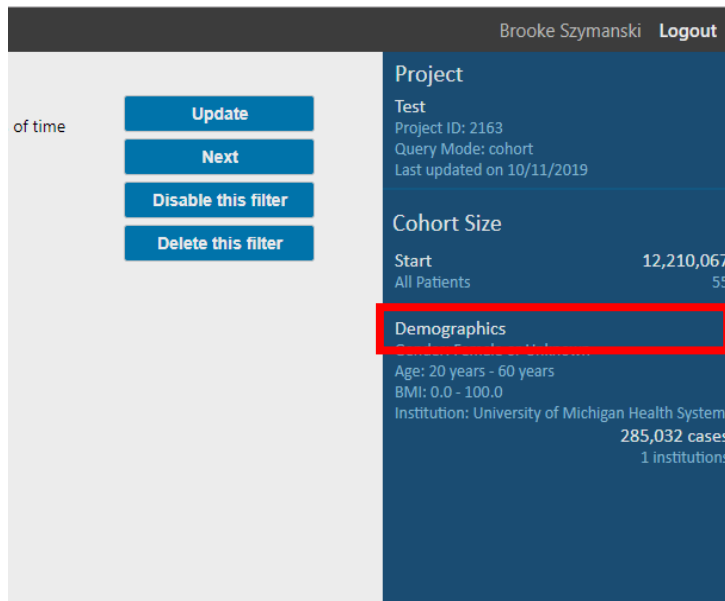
Brooke Szymanski Logout

of time

Update

Next

Disable this filter

Delete this filter

Project

Test
Project ID: 2163
Query Mode: cohort
Last updated on 10/11/2019

Cohort Size

Start 12,210,067
All Patients 55

Demographics
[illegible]
Age: 20 years - 60 years
BMI: 0.0 - 100.0
Institution: University of Michigan Health System
285,032 cases
1 institutions